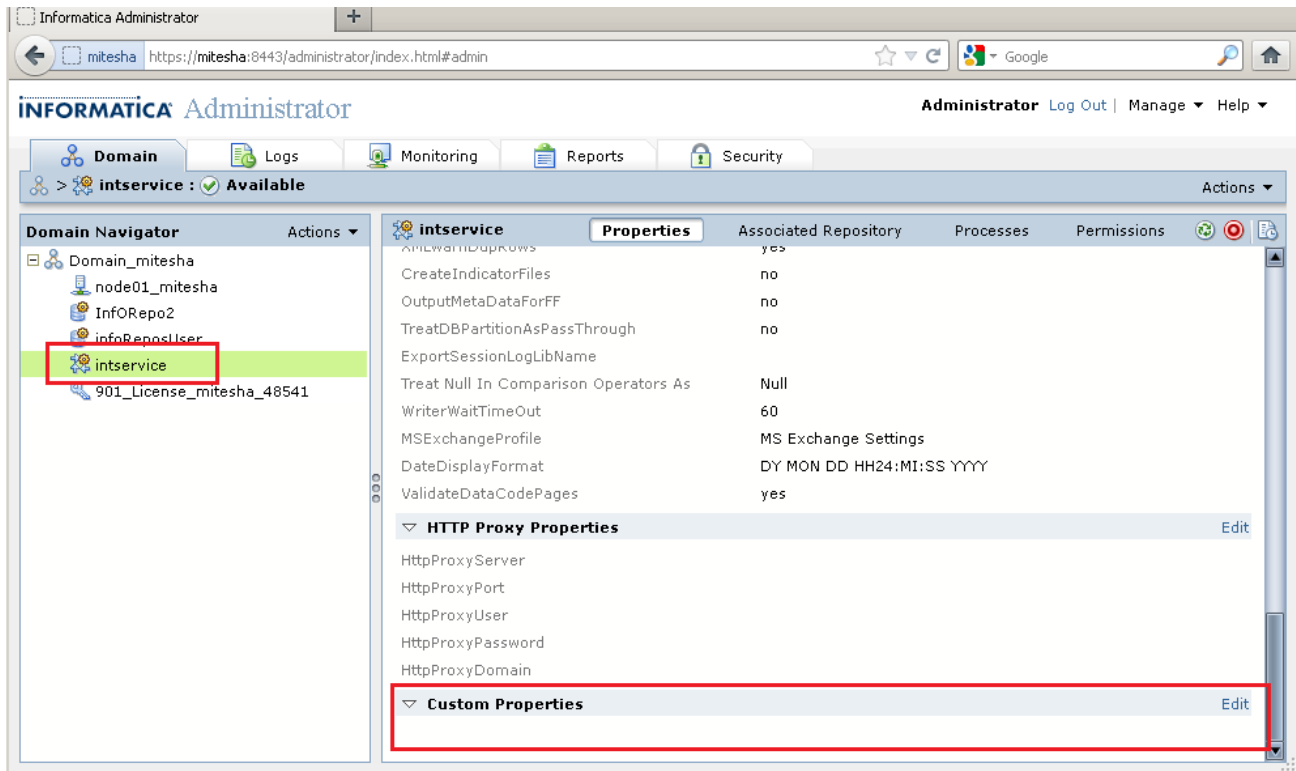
Informatica Administrator +

mitesha https://mitesha:8443/administrator/index.html#admin

Google

INFORMATICA Administrator

Administrator Log Out | Manage ▾ Help ▾

Domain Logs Monitoring Reports Security

> intservice : Available

Actions ▾

Domain Navigator Actions ▾

Domain_mitesha
node01_mitesha
InfORepo2
infoReposUser
intservice
901_License_mitesha_48541

intservice Properties Associated Repository Processes Permissions

| | |
|---|---|
| XMLWarnDupRows | yes |
| CreateIndicatorFiles | no |
| OutputMetaDataForFF | no |
| TreatDBPartitionAsPassThrough | no |
| ExportSessionLogLibName | |
| Treat Null In Comparison Operators As | Null |
| WriterWaitTimeOut | 60 |
| MSExchangeProfile | MS Exchange Settings |
| DateDisplayFormat | DY MON DD HH24:MI:SS YYYY |
| ValidateDataCodePages | yes |

HTTP Proxy Properties Edit

HttpProxyServer
HttpProxyPort
HttpProxyUser
HttpProxyPassword
HttpProxyDomain

Custom Properties Edit